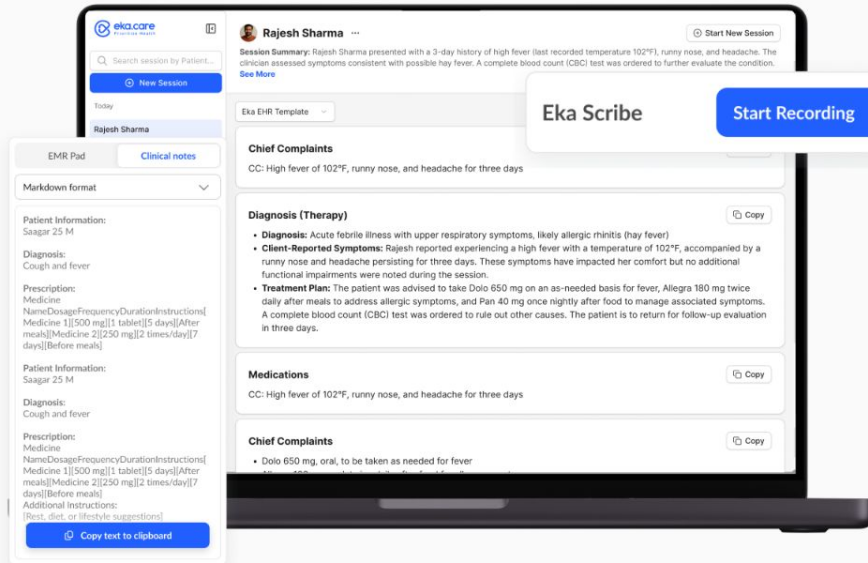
eka.care

Search session by Patient...

New Session

Today

Rajesh Sharma

Rajesh Sharma ···

Start New Session

Session Summary: Rajesh Sharma presented with a 3-day history of high fever (last recorded temperature 102°F), runny nose, and headache. The clinician assessed symptoms consistent with possible hay fever. A complete blood count (CBC) test was ordered to further evaluate the condition.

See More

Eka Scribe

Start Recording

Eka EHR Template

Chief Complaints

CC: High fever of 102°F, runny nose, and headache for three days

Diagnosis (Therapy)

Copy

- **Diagnosis:** Acute febrile illness with upper respiratory symptoms, likely allergic rhinitis (hay fever)
- **Client-Reported Symptoms:** Rajesh reported experiencing a high fever with a temperature of 102°F, accompanied by a runny nose and headache persisting for three days. These symptoms have impacted her comfort but no additional functional impairments were noted during the session.
- **Treatment Plan:** The patient was advised to take Dolo 650 mg on an as-needed basis for fever, Allegra 180 mg twice daily after meals to address allergic symptoms, and Pan 40 mg once nightly after food to manage associated symptoms. A complete blood count (CBC) test was ordered to rule out other causes. The patient is to return for follow-up evaluation in three days.

Medications

Copy

CC: High fever of 102°F, runny nose, and headache for three days

Chief Complaints

Copy

- Dolo 650 mg, oral, to be taken as needed for fever

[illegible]

EMR Pad

Clinical notes

Markdown format

Patient Information:
Saagar 25 M

Diagnosis:
Cough and fever

Prescription:
Medicine NameDosageFrequencyDurationInstructions[Medicine 1][500 mg][1 tablet][5 days][After meals][Medicine 2][250 mg][2 times/day][7 days][Before meals]

Patient Information:
Saagar 25 M

Diagnosis:
Cough and fever

Prescription:
Medicine NameDosageFrequencyDurationInstructions[Medicine 1][500 mg][1 tablet][5 days][After meals][Medicine 2][250 mg][2 times/day][7 days][Before meals]
Additional Instructions:
[Rest, diet, or lifestyle suggestions]

Copy text to clipboard